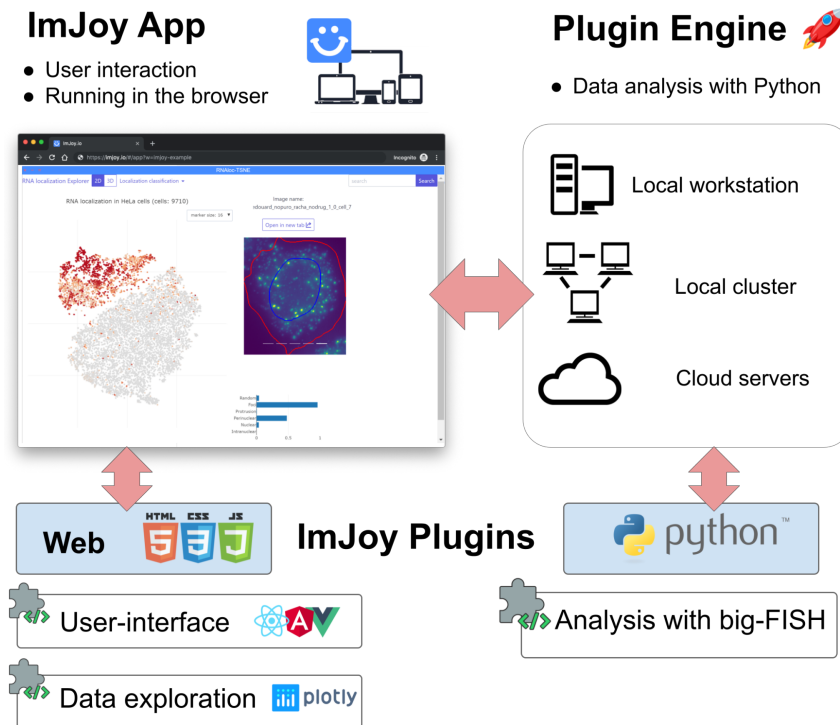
ImJoy App

● User interaction
● Running in the browser

Plugin Engine

● Data analysis with Python

ImJoy.io
https://imjoy.io/#/app?w=imjoy-example
Incognito
RNAloc-TSNE
RNA localization Explorer 2D 3D Localization classification
search Search
RNA localization in HeLa cells (cells: 9710)
marker size: 30
Image name:
Open in new tab
Random
Foci
Protrusion
Perinuclear
Nuclear
Intranuclear
0 0.5 1

Local workstation

Local cluster

Cloud servers

Web

HTML CSS JS

ImJoy Plugins

python™

User-interface

Analysis with big-FISH

Data exploration

plotly